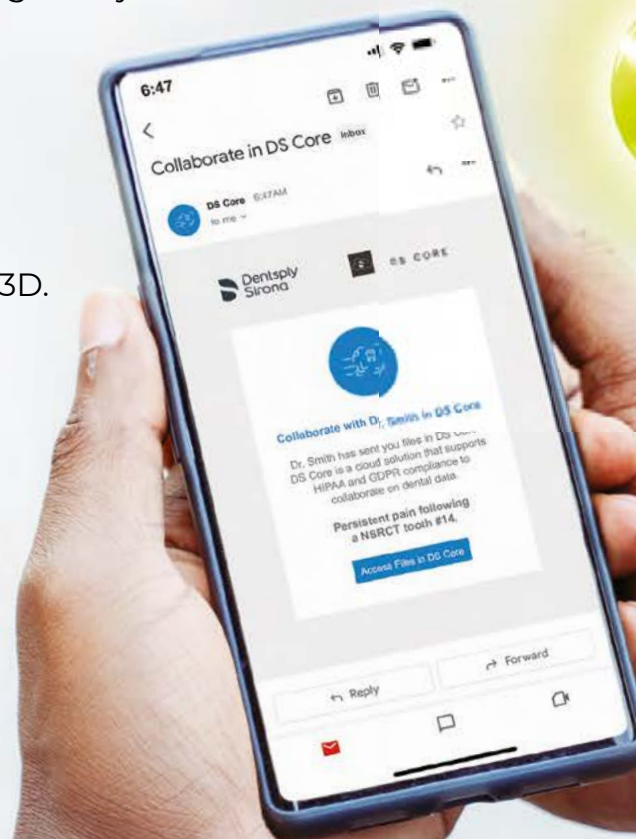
3D.

6:47

Collaborate in DS Core Inbox

DS Core 6:47AM
to me

Dentsply Sirona

DS CORE

Collaborate with Dr. Smith in DS Core

Dr. Smith has sent you files in DS Core. DS Core is a cloud solution that supports HIPAA and GDPR compliance to collaborate on dental data.

Persistent pain following a NSRCT tooth #14.

Access Files in DS Core

Reply

Forward